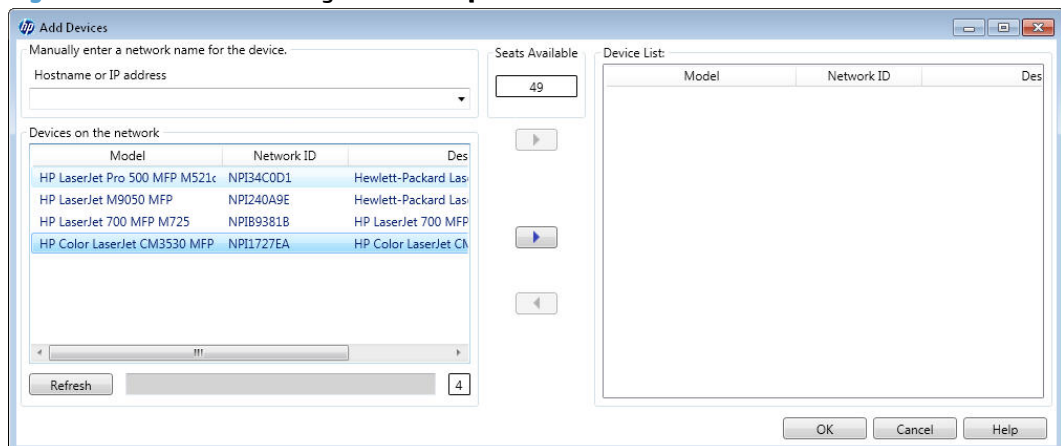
Add Devices

Manually enter a network name for the device.

Hostname or IP address

Seats Available

49

Device List:

| Model | Network ID | Des |
|---|---|---|

Devices on the network

| Model | Network ID | Des |
|---|---|---|
| HP LaserJet Pro 500 MFP M521c | NPI34C0D1 | Hewlett-Packard Las |
| HP LaserJet M9050 MFP | NPI240A9E | Hewlett-Packard Las |
| HP LaserJet 700 MFP M725 | NPIB9381B | HP LaserJet 700 MFP |
| HP Color LaserJet CM3530 MFP | NPI1727EA | HP Color LaserJet CM |

Refresh

4

OK

Cancel

Help